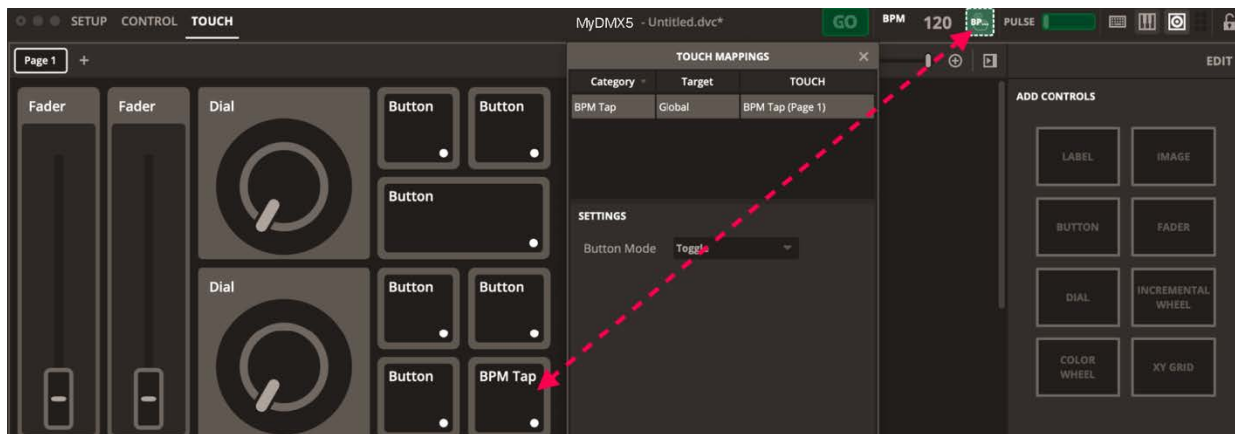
SETUP CONTROL TOUCH

MyDMX5 - Untitled.dvc*

GO BPM 120 BP... PULSE

Page 1 +

Fader Fader Dial Button Button

Button

Dial Button Button

Button BPM Tap

TOUCH MAPPINGS

| Category | Target | TOUCH |
|---|---|---|
| BPM Tap | Global | BPM Tap (Page 1) |

SETTINGS

Button Mode Toggle

EDIT

ADD CONTROLS

LABEL IMAGE

BUTTON FADER

DIAL INCREMENTAL WHEEL

COLOR WHEEL XY GRID